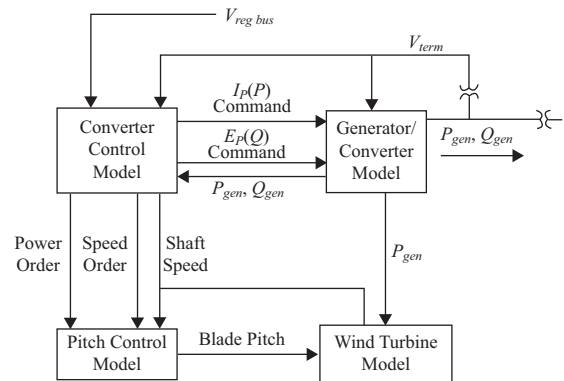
$V_{reg\ bus}$

$V_{term}$

$I_P(P)$ Command

$E_P(Q)$ Command

Converter Control Model

Generator/ Converter Model

$P_{gen}$, $Q_{gen}$

$P_{gen}$, $Q_{gen}$

Power Order

Speed Order

Shaft Speed

$P_{gen}$

Pitch Control Model

Blade Pitch

Wind Turbine Model